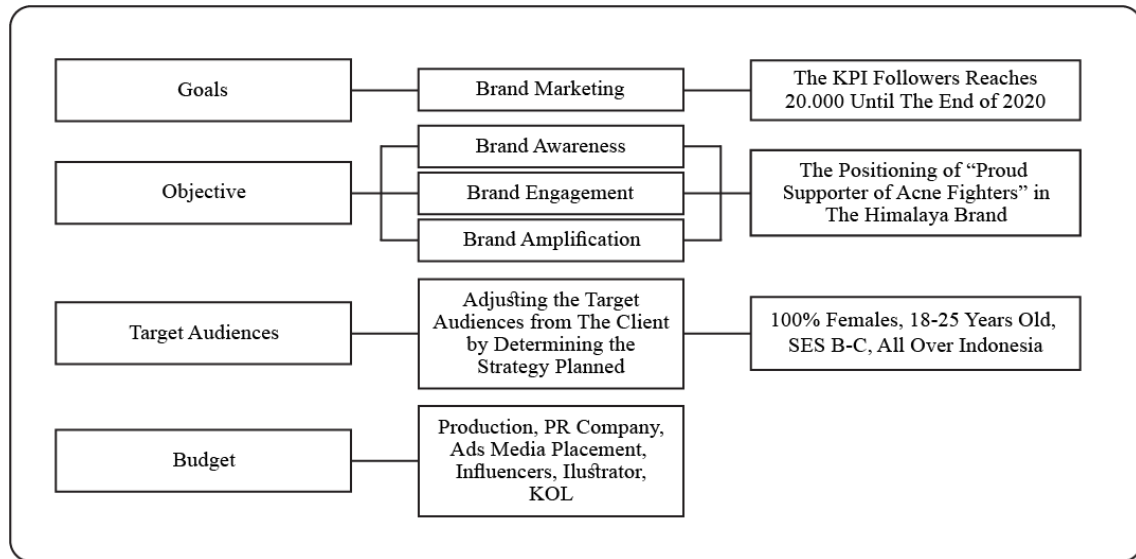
Goals

Brand Marketing

The KPI Followers Reaches 20.000 Until The End of 2020

Objective

Brand Awareness

Brand Engagement

Brand Amplification

The Positioning of "Proud Supporter of Acne Fighters" in The Himalaya Brand

Target Audiences

Adjusting the Target Audiences from The Client by Determining the Strategy Planned

100% Females, 18-25 Years Old, SES B-C, All Over Indonesia

Budget

Production, PR Company, Ads Media Placement, Influencers, Ilustrator, KOL